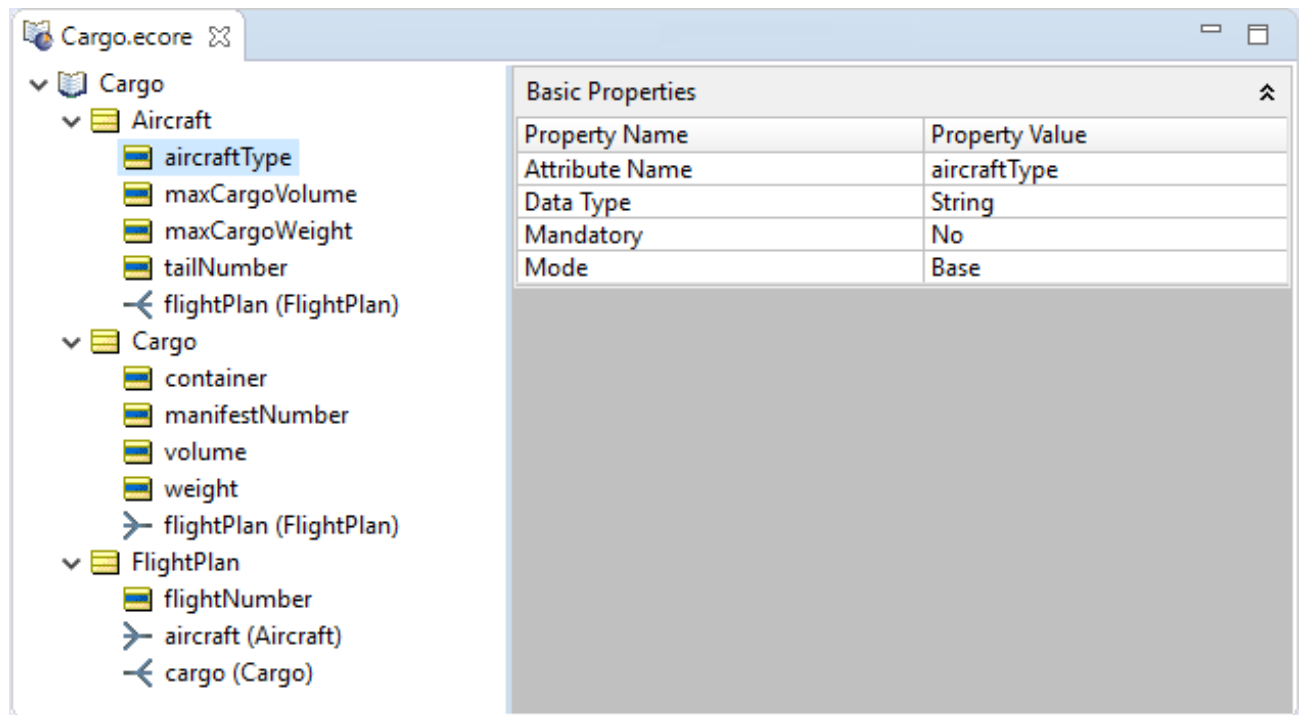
Cargo.ecore

Cargo
Aircraft
aircraftType
maxCargoVolume
maxCargoWeight
tailNumber
flightPlan (FlightPlan)
Cargo
container
manifestNumber
volume
weight
flightPlan (FlightPlan)
FlightPlan
flightNumber
aircraft (Aircraft)
cargo (Cargo)

Basic Properties

| Property Name | Property Value |
|---|---|
| Attribute Name | aircraftType |
| Data Type | String |
| Mandatory | No |
| Mode | Base |